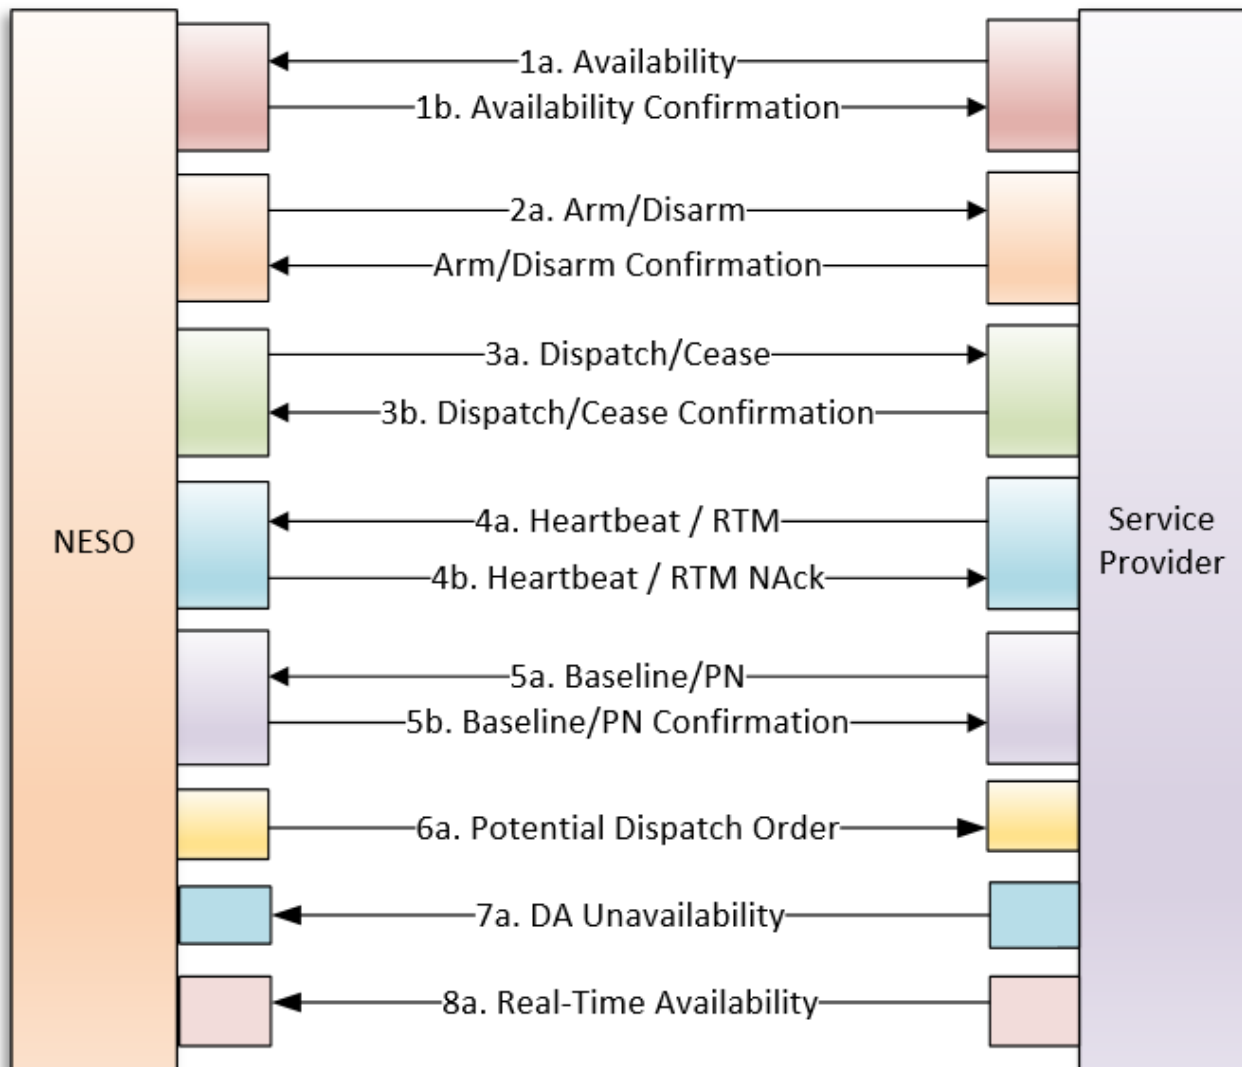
NESO

1a. Availability

1b. Availability Confirmation

2a. Arm/Disarm

Arm/Disarm Confirmation

3a. Dispatch/Cease

3b. Dispatch/Cease Confirmation

4a. Heartbeat / RTM

4b. Heartbeat / RTM NAck

5a. Baseline/PN

5b. Baseline/PN Confirmation

6a. Potential Dispatch Order

7a. DA Unavailability

8a. Real-Time Availability

Service Provider